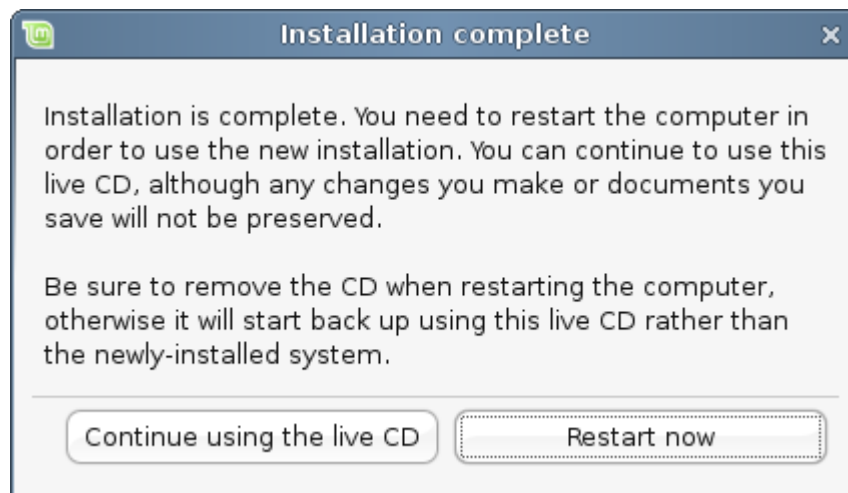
Installation complete

Installation is complete. You need to restart the computer in order to use the new installation. You can continue to use this live CD, although any changes you make or documents you save will not be preserved.

Be sure to remove the CD when restarting the computer, otherwise it will start back up using this live CD rather than the newly-installed system.

Continue using the live CD

Restart now